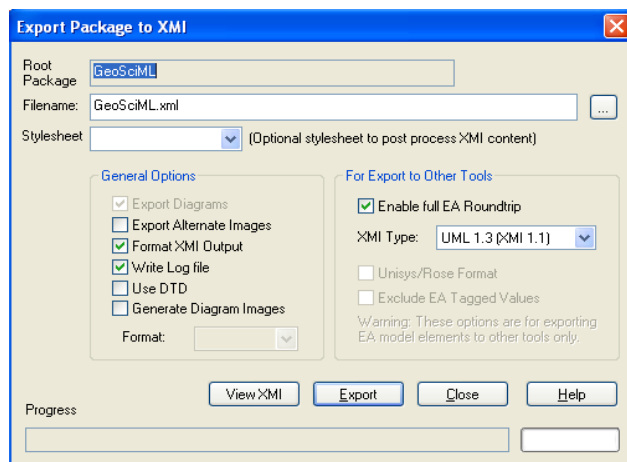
Export Package to XMI

Root Package GeoSciML

Filename: GeoSciML.xml ...

Stylesheet (Optional stylesheet to post process XMI content)

General Options

Export Diagrams

Export Alternate Images

Format XMI Output

Write Log file

Use DTD

Generate Diagram Images

Format:

For Export to Other Tools

Enable full EA Roundtrip

XMI Type: UML 1.3 (XMI 1.1)

Unisys/Rose Format

Exclude EA Tagged Values

Warning: These options are for exporting EA model elements to other tools only.

View XMI Export Close Help

Progress